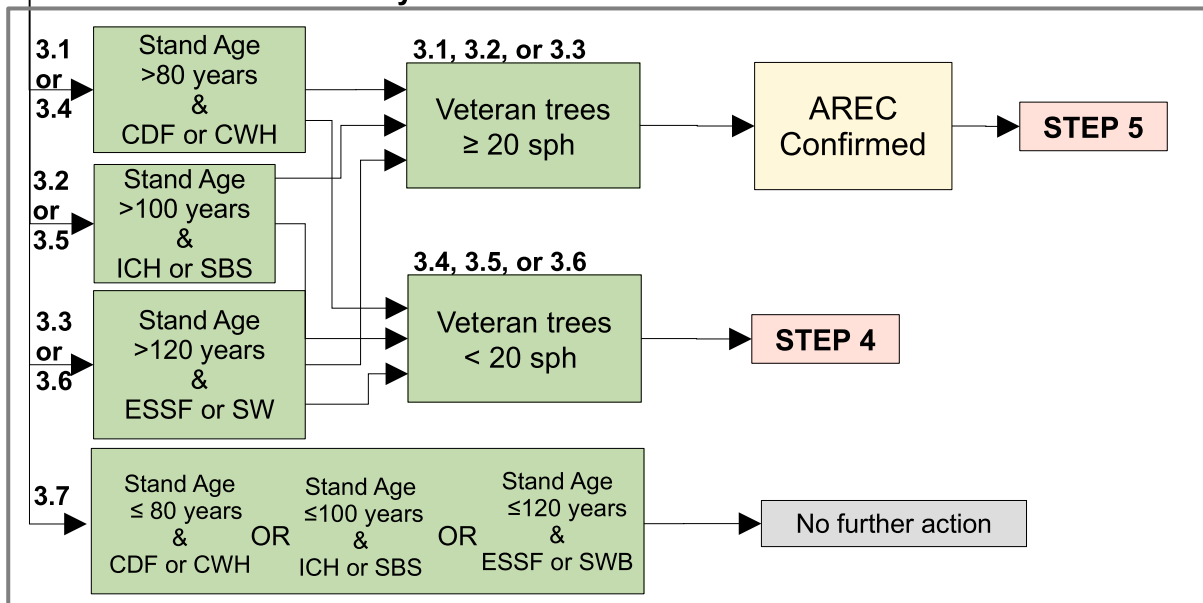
3.1 or 3.4

Stand Age >80 years & CDF or CWH

3.2 or 3.5

Stand Age >100 years & ICH or SBS

3.3 or 3.6

Stand Age >120 years & ESSF or SW

3.1, 3.2, or 3.3

Veteran trees ≥ 20 sph

AREC Confirmed

STEP 5

3.4, 3.5, or 3.6

Veteran trees < 20 sph

STEP 4

3.7

Stand Age ≤ 80 years & CDF or CWH OR Stand Age ≤100 years & ICH or SBS OR Stand Age ≤120 years & ESSF or SWB

No further action